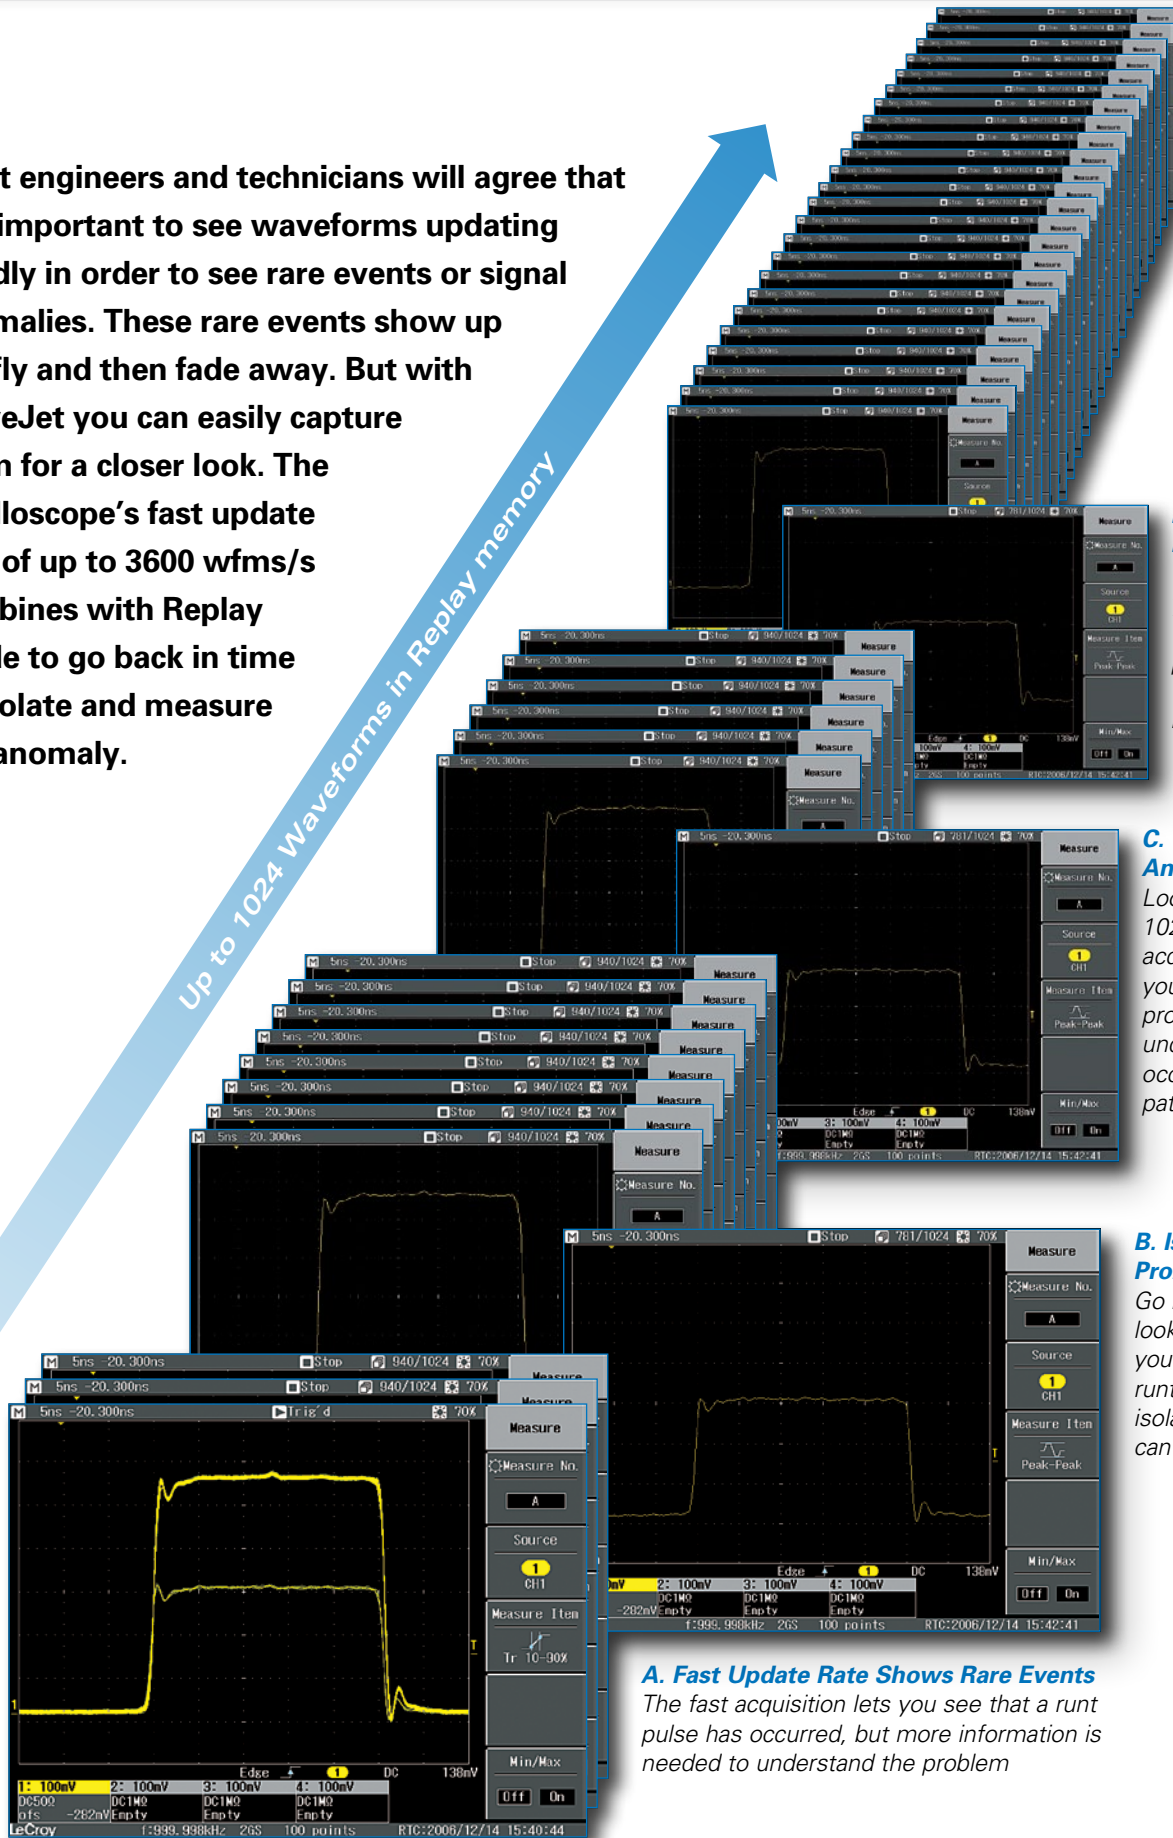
t engineers and technicians will agree that important to see waveforms updating dly in order to see rare events or signal malies. These rare events show up fly and then fade away. But with eJet you can easily capture n for a closer look. The loscope's fast update of up to 3600 wfms/s bines with Replay le to go back in time olate and measure anomaly.

Up to 1024 Waveforms in Replay memory

C.
An
Lo
102
acc
you
pro
und
occ
pat

B. I
Pro
Go
look
you
runt
isola
can

A. Fast Update Rate Shows Rare Events
The fast acquisition lets you see that a runt pulse has occurred, but more information is needed to understand the problem

M 5ns -20.300ns Trig'd 70%
Measure
Measure No.
A
Source
1
CH1
Measure Item
Tr 10-90%
Min/Max
Off On
Edge 1 DC 138mV
1: 100mV 2: 100mV 3: 100mV 4: 100mV
DC50Ω DC1MΩ DC1MΩ DC1MΩ
ofs -282mV Empty Empty Empty
LeCroy f:999.998kHz 2GS 100 points RTC:2006/12/14 15:40:44

M 5ns -20.300ns Stop 781/1024 70%
Measure
Measure No.
A
Source
1
CH1
Measure Item
Peak-Peak
Min/Max
Off On
Edge 1 DC 138mV
mV 2: 100mV 3: 100mV 4: 100mV
DC1MΩ DC1MΩ DC1MΩ
-282mV Empty Empty Empty
f:999.998kHz 2GS 100 points RTC:2006/12/14 15:42:41

M 5ns -20.300ns Stop 940/1024 70%
Measure
Measure No.
A